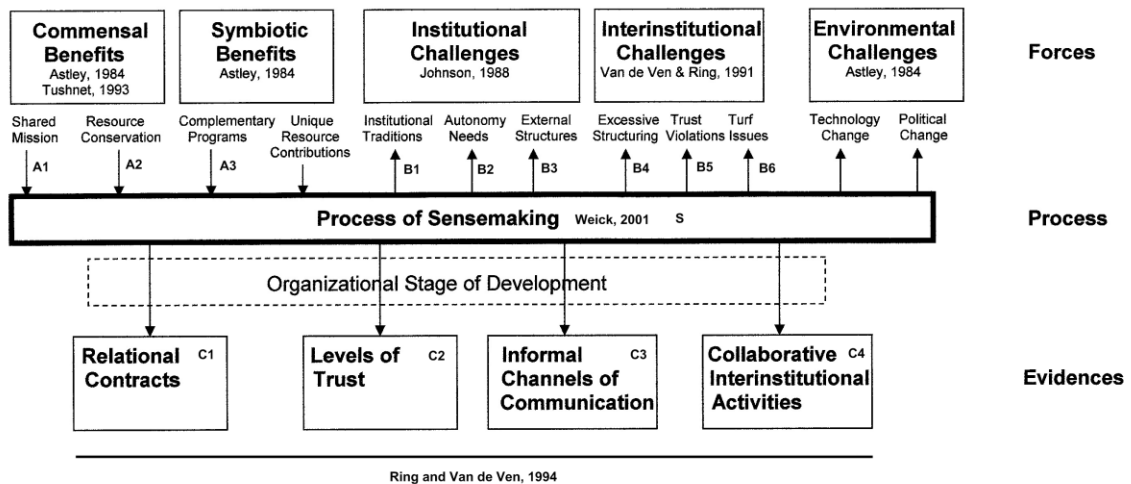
Commensal Benefits
Astley, 1984
Tushnet, 1993

Symbiotic Benefits
Astley, 1984

Institutional Challenges
Johnson, 1988

Interinstitutional Challenges
Van de Ven & Ring, 1991

Environmental Challenges
Astley, 1984

Forces

Shared Mission A1
Resource Conservation A2
Complementary Programs A3
Unique Resource Contributions
Institutional Traditions B1
Autonomy Needs B2
External Structures B3
Excessive Structuring B4
Trust Violations B5
Turf Issues B6
Technology Change
Political Change

Process of Sensemaking Weick, 2001 S

Process

Organizational Stage of Development

Relational Contracts C1

Levels of Trust C2

Informal Channels of Communication C3

Collaborative Interinstitutional Activities C4

Evidences

Ring and Van de Ven, 1994